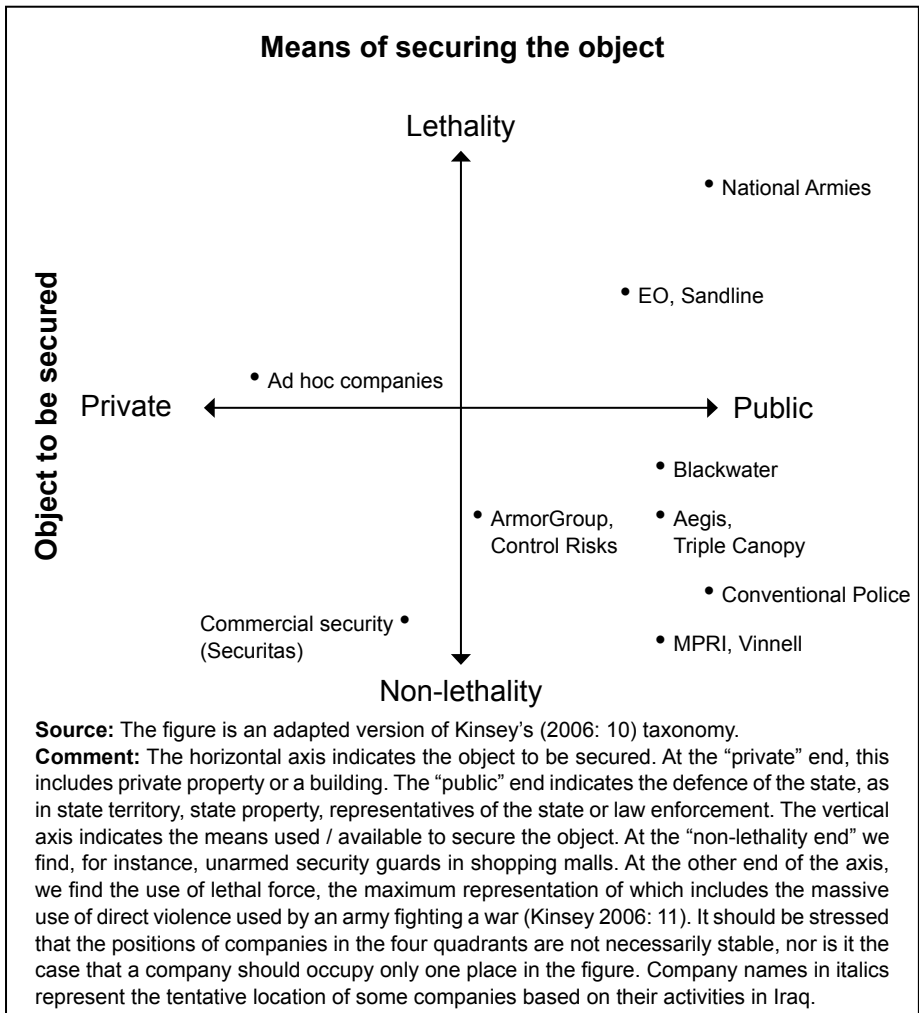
Means of securing the object

Lethality

Object to be secured

National Armies

EO, Sandline

Ad hoc companies

Private

Public

Blackwater

ArmorGroup, Control Risks

Aegis, Triple Canopy

Conventional Police

Commercial security (Securitas)

MPRI, Vinnell

Non-lethality

**Source:** The figure is an adapted version of Kinsey's (2006: 10) taxonomy.
**Comment:** The horizontal axis indicates the object to be secured. At the "private" end, this includes private property or a building. The "public" end indicates the defence of the state, as in state territory, state property, representatives of the state or law enforcement. The vertical axis indicates the means used / available to secure the object. At the "non-lethality end" we find, for instance, unarmed security guards in shopping malls. At the other end of the axis, we find the use of lethal force, the maximum representation of which includes the massive use of direct violence used by an army fighting a war (Kinsey 2006: 11). It should be stressed that the positions of companies in the four quadrants are not necessarily stable, nor is it the case that a company should occupy only one place in the figure. Company names in italics represent the tentative location of some companies based on their activities in Iraq.